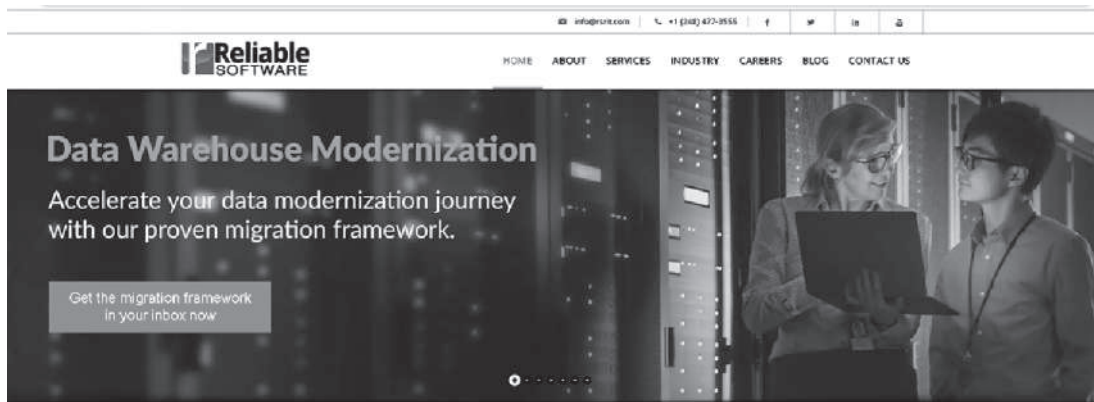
info@rsrit.com | +1 (248) 477-3555 | f | in

Reliable SOFTWARE

HOME ABOUT SERVICES INDUSTRY CAREERS BLOG CONTACT US

Data Warehouse Modernization

Accelerate your data modernization journey with our proven migration framework.

Get the migration framework in your inbox now